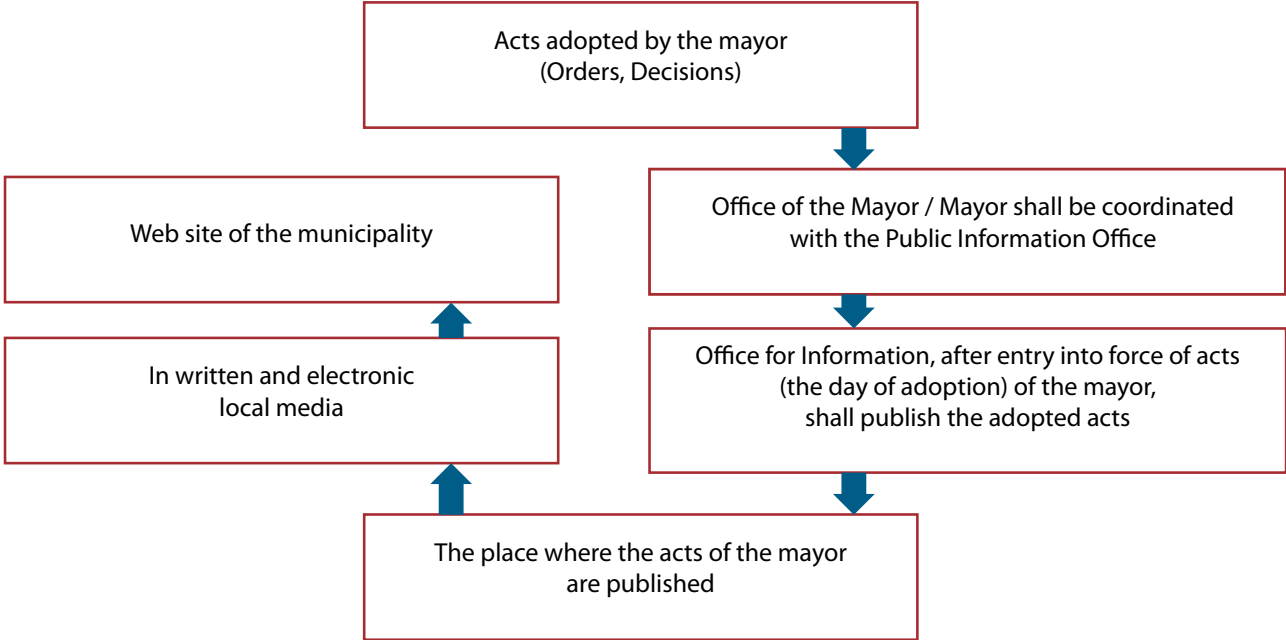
Acts adopted by the mayor
(Orders, Decisions)

Office of the Mayor / Mayor shall be coordinated with the Public Information Office

Office for Information, after entry into force of acts (the day of adoption) of the mayor, shall publish the adopted acts

The place where the acts of the mayor are published

In written and electronic local media

Web site of the municipality